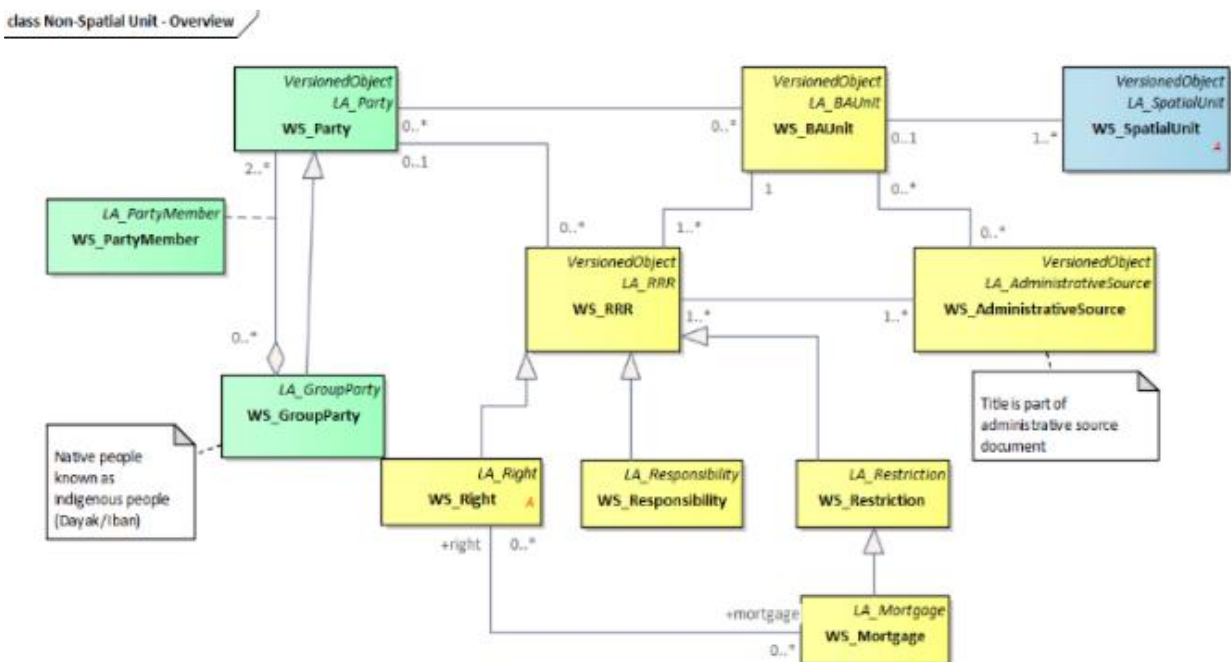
class Non-Spatial Unit - Overview

VersionedObject
LA_Party
WS_Party

0..*

0..1

0..*

VersionedObject
LA_BAUnit
WS_BAUnit

0..1

1..*

VersionedObject
LA_SpatialUnit
WS_SpatialUnit

2..*

LA_PartyMember
WS_PartyMember

1

0..*

0..*

1..*

0..*

VersionedObject
LA_RRR
WS_RRR

1..*

1..*

VersionedObject
LA_AdministrativeSource
WS_AdministrativeSource

0..*

LA_GroupParty
WS_GroupParty

Title is part of administrative source document

Native people known as indigenous people (Dayak/Iban)

LA_Right
WS_Right

LA_Responsibility
WS_Responsibility

LA_Restriction
WS_Restriction

+right

0..*

+mortgage

LA_Mortgage
WS_Mortgage

0..*